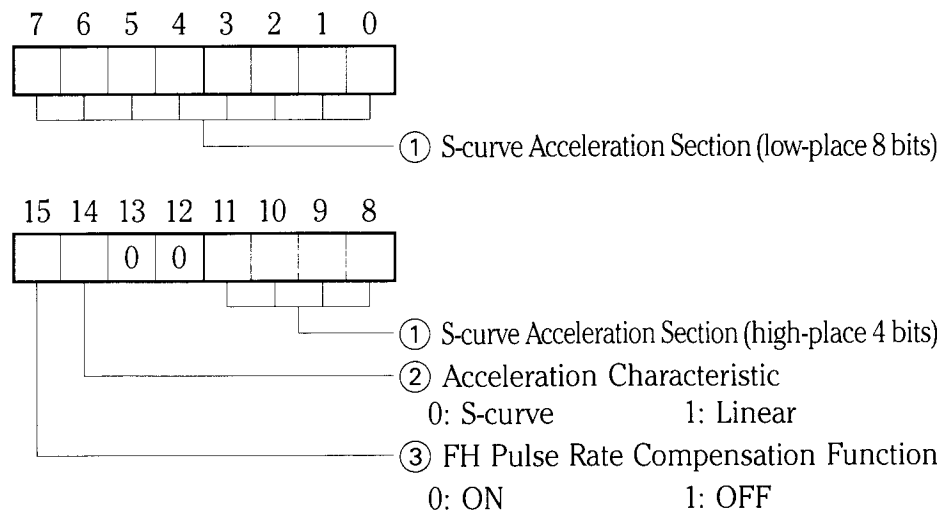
7 6 5 4 3 2 1 0

① S-curve Acceleration Section (low-place 8 bits)

15 14 13 12 11 10 9 8

0 0

① S-curve Acceleration Section (high-place 4 bits)

② Acceleration Characteristic
0: S-curve 1: Linear

③ FH Pulse Rate Compensation Function
0: ON 1: OFF